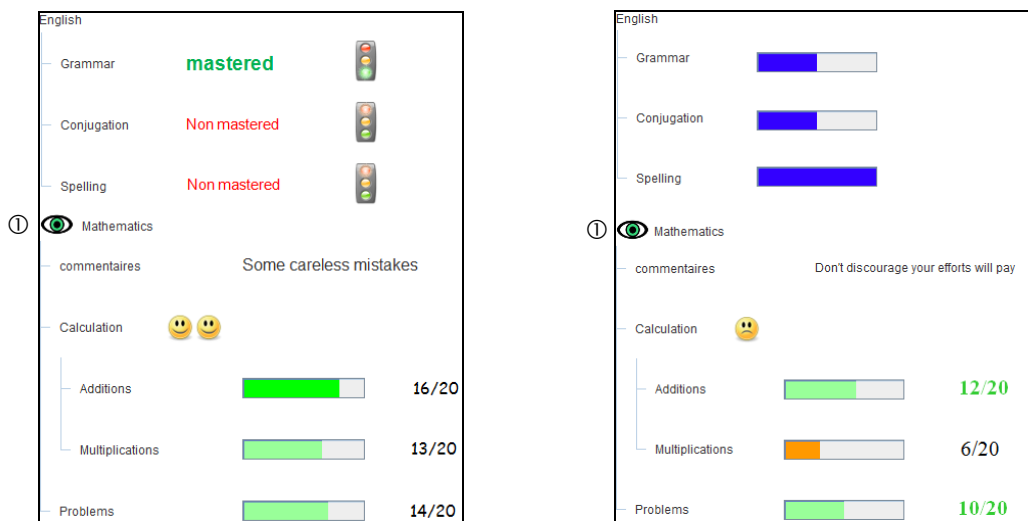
English

Grammar mastered

Conjugation Non mastered

Spelling Non mastered

① Mathematics

commentaires Some careless mistakes

Calculation

Additions 16/20

Multiplications 13/20

Problems 14/20

English

Grammar

Conjugation

Spelling

① Mathematics

commentaires Don't discourage your efforts will pay

Calculation

Additions 12/20

Multiplications 6/20

Problems 10/20